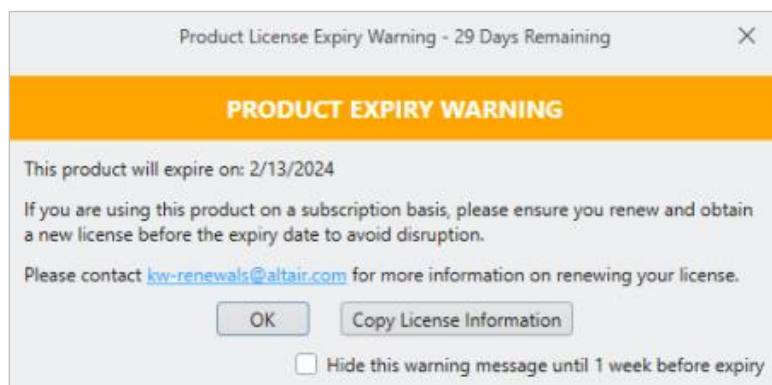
Product License Expiry Warning - 29 Days Remaining

×

PRODUCT EXPIRY WARNING

This product will expire on: 2/13/2024

If you are using this product on a subscription basis, please ensure you renew and obtain a new license before the expiry date to avoid disruption.

Please contact kw-renewals@altair.com for more information on renewing your license.

OK

Copy License Information

Hide this warning message until 1 week before expiry